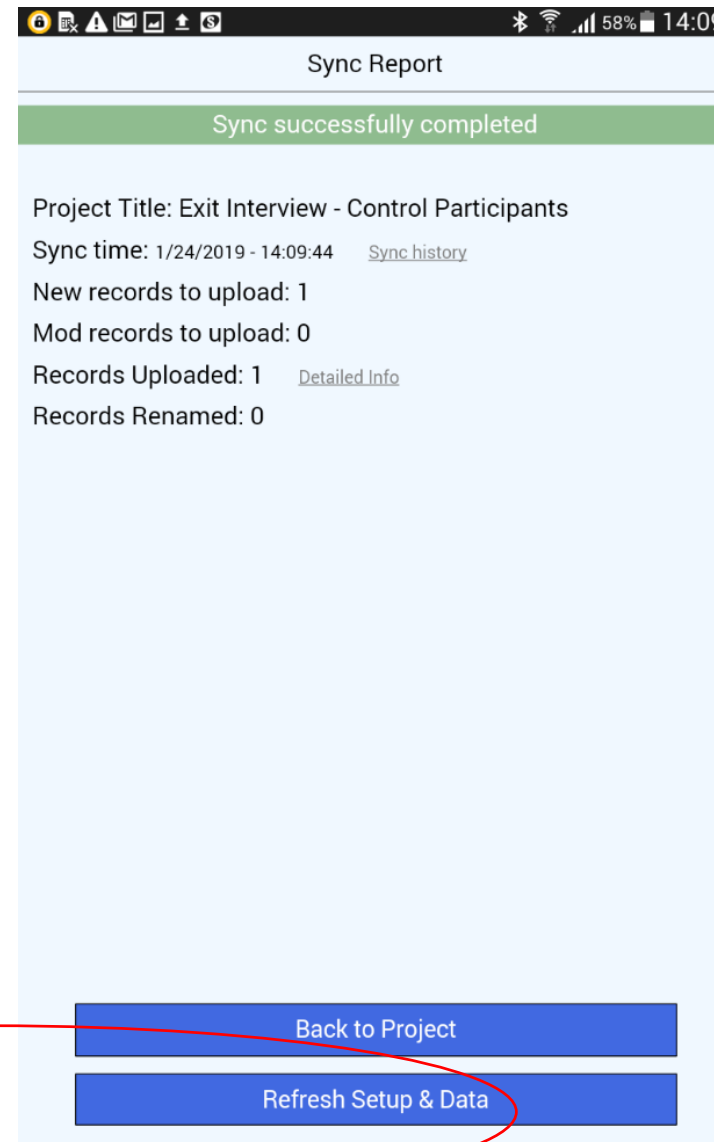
58% 14:0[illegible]

Sync Report

Sync successfully completed

Project Title: Exit Interview - Control Participants

Sync time: 1/24/2019 - 14:09:44 Sync history

New records to upload: 1

Mod records to upload: 0

Records Uploaded: 1 Detailed Info

Records Renamed: 0

Back to Project

Refresh Setup & Data